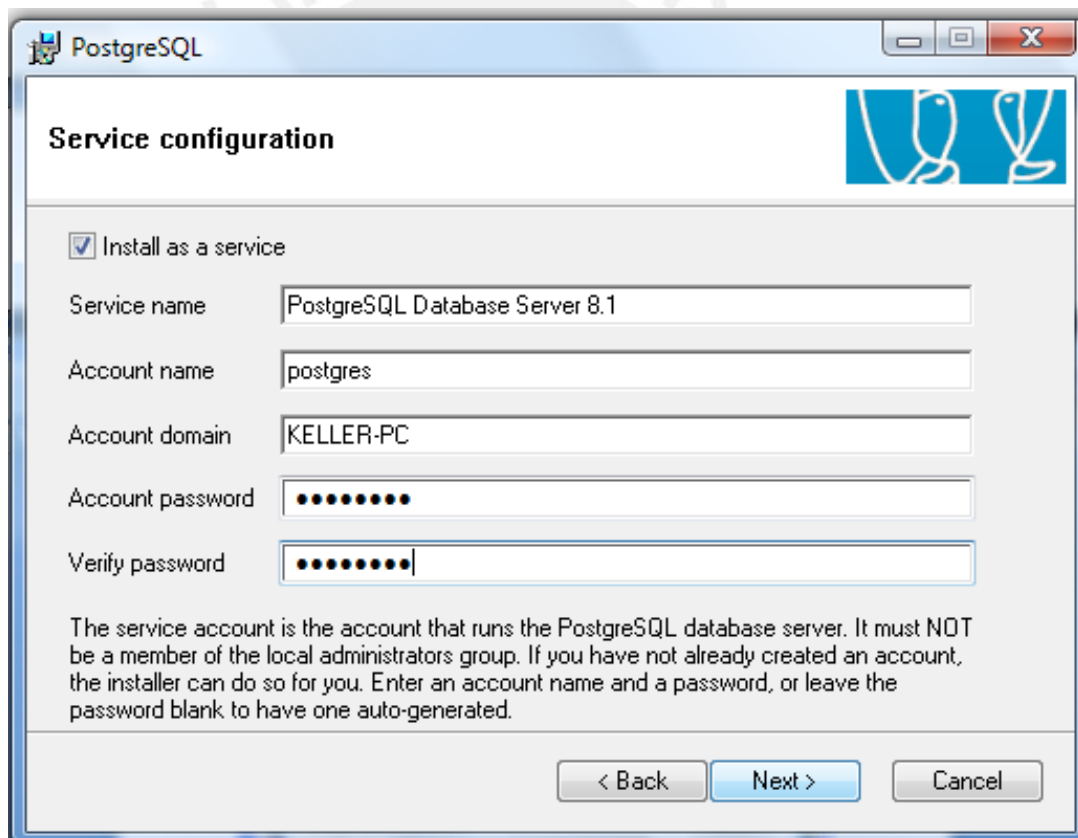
PostgreSQL

Service configuration

Install as a service

Service name PostgreSQL Database Server 8.1

Account name postgres

Account domain KELLER-PC

Account password ••••••••

Verify password ••••••••

The service account is the account that runs the PostgreSQL database server. It must NOT be a member of the local administrators group. If you have not already created an account, the installer can do so for you. Enter an account name and a password, or leave the password blank to have one auto-generated.

< Back Next > Cancel